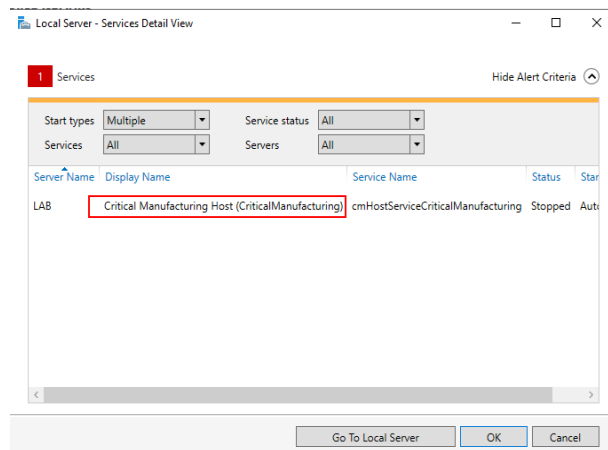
Local Server - Services Detail View

1 Services

Hide Alert Criteria

Start types Multiple
Service status All
Services All
Servers All

| Server Name | Display Name | Service Name | Status | Star |
|---|---|---|---|---|
| LAB | Critical Manufacturing Host (CriticalManufacturing) | cmHostServiceCriticalManufacturing | Stopped | Auto |

Go To Local Server
OK
Cancel